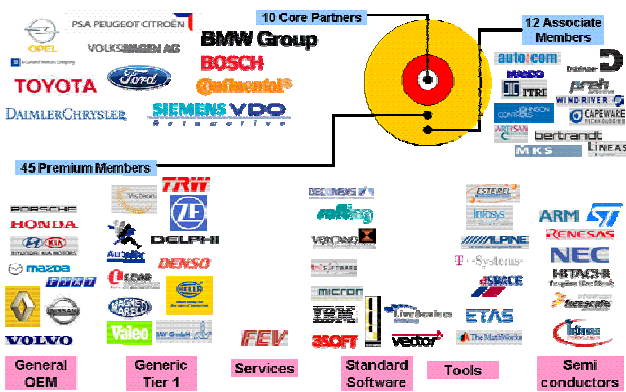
OPEL

PSA PEUGEOT CITROËN

VOLKSWAGEN AG

TOYOTA

Ford

DAIMLERCHRYSLER

BMW Group

BOSCH

Continental

SIEMENS VDO Automotive

10 Core Partners

12 Associate Members

autotcom

ITRI

JOHNSON CONTROLS

WINDRIVER

CAPEWARE

bertrandt

LINEAS

MKS

45 Premium Members

PORSCHE

HONDA

mazda

VOLVO

Visteon

TRW

ZF

DELPHI

DENSO

VALEO

Valeo

FEV

DECOMSYS

Vector

micron

IBM

3SOFT

vector

ESTEREL

Infosys

ALPINE

T-Systems

dSPACE

ETAS

The MathWorks

ARM

RENESAS

NEC

HITACHI

freescale

Infineon

General OEM

Generic Tier 1

Services

Standard Software

Tools

Semi conductors